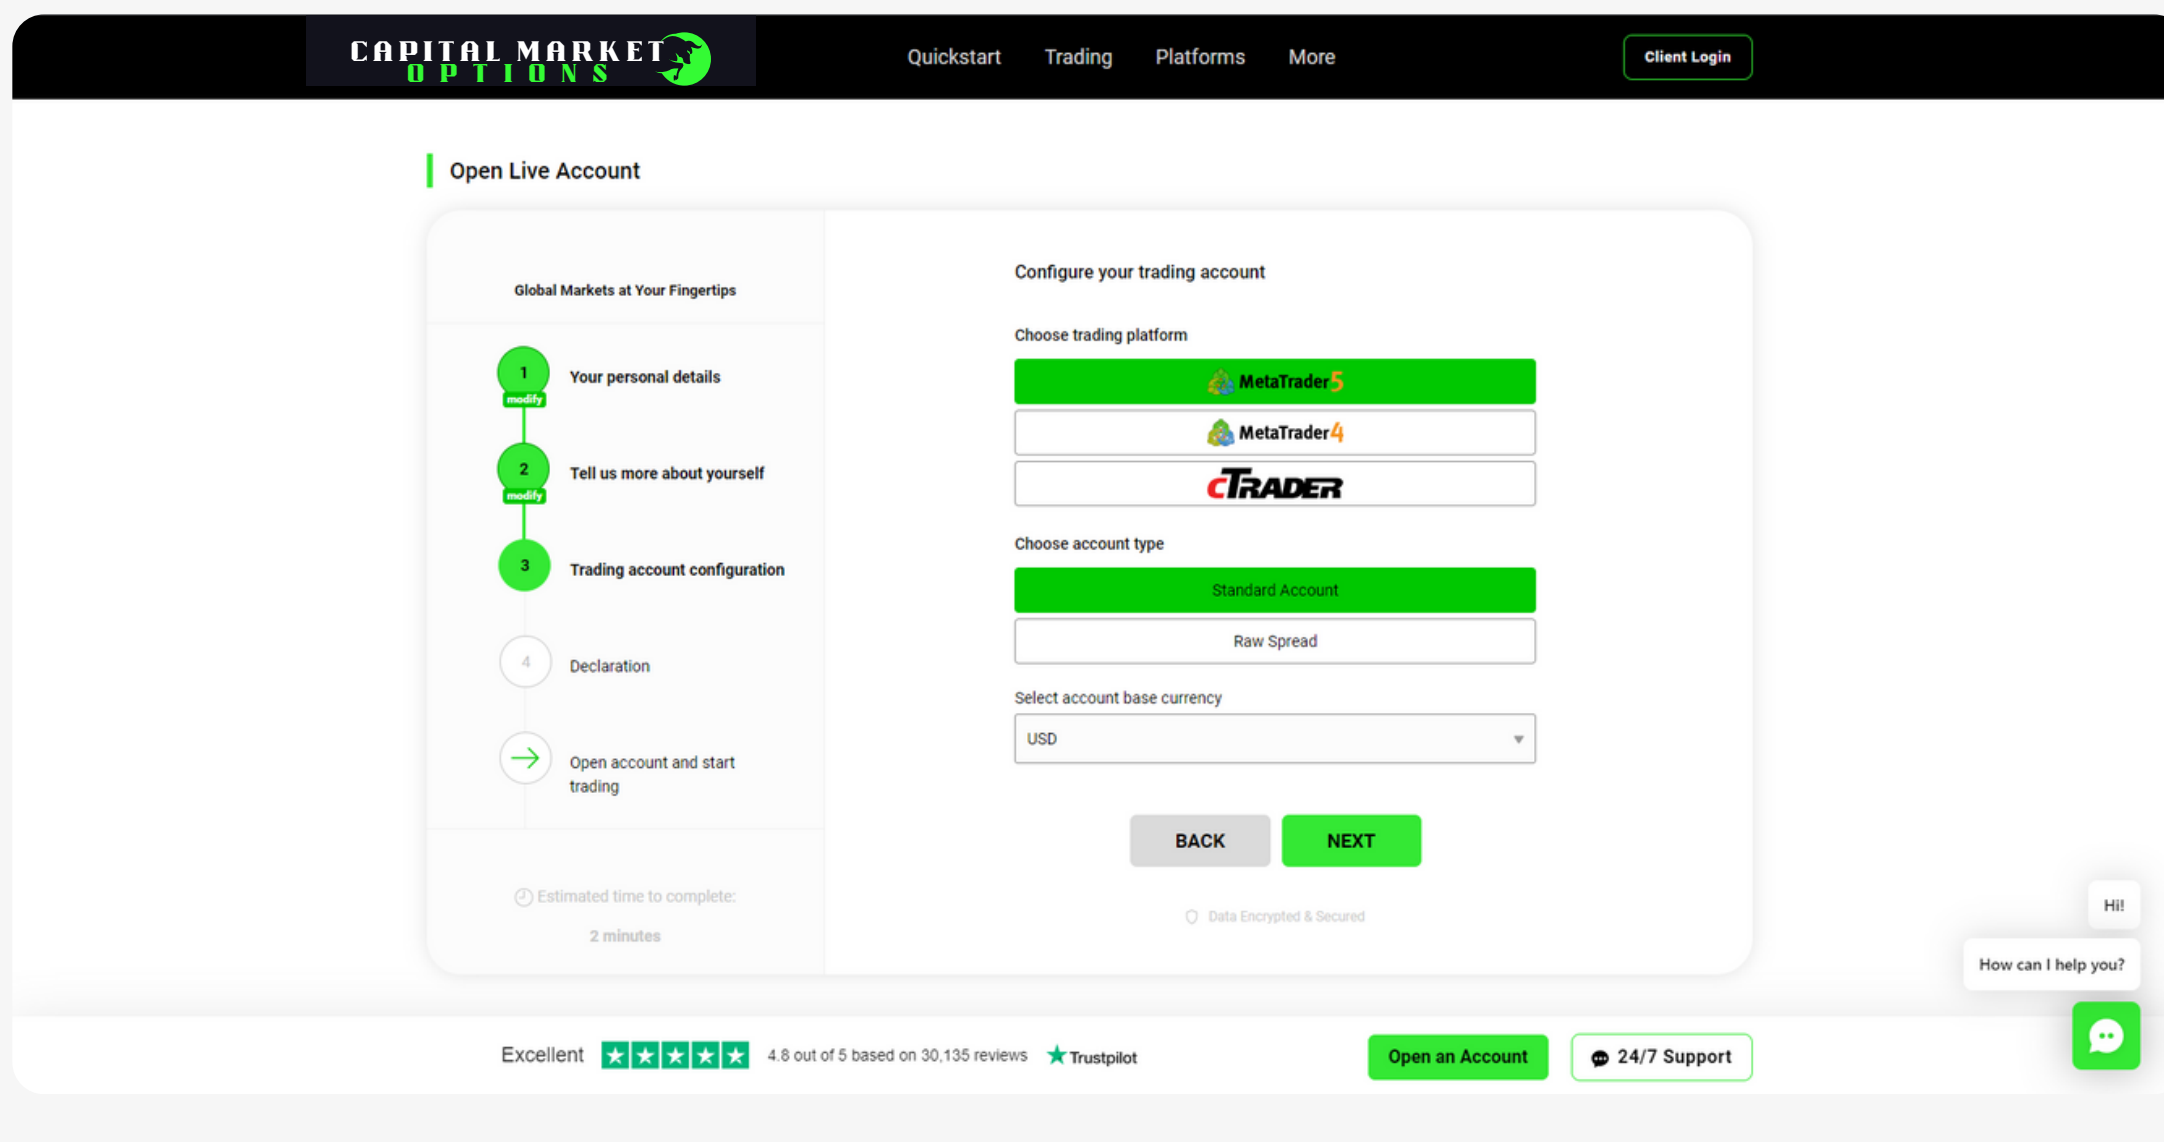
CAPITAL MARKET OPTIONS

Quickstart Trading Platforms More

Client Login

Open Live Account

Global Markets at Your Fingertips

1 modify Your personal details

2 modify Tell us more about yourself

3 Trading account configuration

4 Declaration

Open account and start trading

Estimated time to complete: 2 minutes

Configure your trading account

Choose trading platform

MetaTrader5

MetaTrader4

cTRADER

Choose account type

Standard Account

Raw Spread

Select account base currency

USD

BACK

NEXT

Data Encrypted & Secured

Hi!

How can I help you?

Excellent 4.8 out of 5 based on 30,135 reviews Trustpilot

Open an Account

24/7 Support